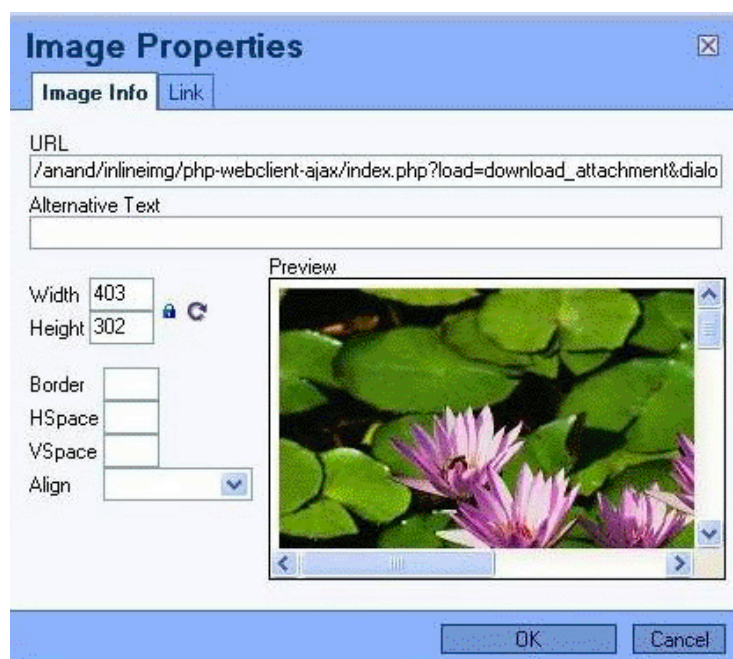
Image Properties

Image Info | Link

URL
/anand/inlineimg/php-webclient-ajax/index.php?load=download_attachment&dialo

Alternative Text

Width 403
Height 302

Preview

Border
HSpace
VSpace
Align

OK Cancel